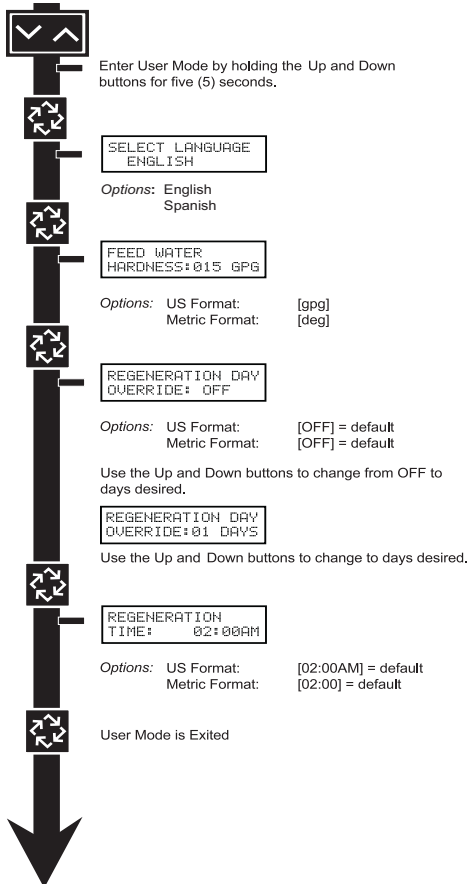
Enter User Mode by holding the Up and Down buttons for five (5) seconds.

SELECT LANGUAGE
ENGLISH

Options: English
Spanish

FEED WATER
HARDNESS:015 GPG

Options: US Format: [gpg]
Metric Format: [deg]

REGENERATION DAY
OVERRIDE: OFF

Options: US Format: [OFF] = default
Metric Format: [OFF] = default

Use the Up and Down buttons to change from OFF to days desired.

REGENERATION DAY
OVERRIDE:01 DAYS

Use the Up and Down buttons to change to days desired.

REGENERATION
TIME: 02:00AM

Options: US Format: [02:00AM] = default
Metric Format: [02:00] = default

User Mode is Exited